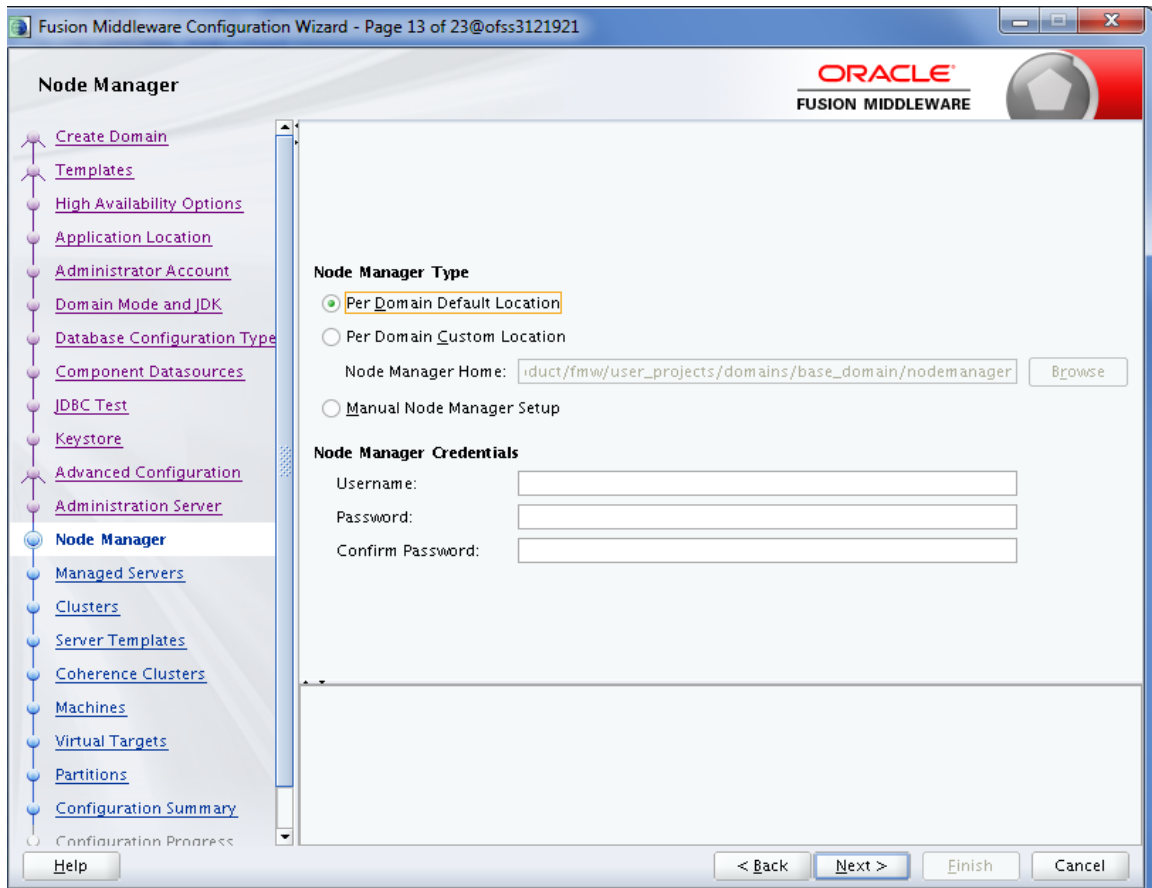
Fusion Middleware Configuration Wizard - Page 13 of 23@ofss3121921

Node Manager

ORACLE
FUSION MIDDLEWARE

Create Domain
Templates
High Availability Options
Application Location
Administrator Account
Domain Mode and JDK
Database Configuration Type
Component Datasources
JDBC Test
Keystore
Advanced Configuration
Administration Server
Node Manager
Managed Servers
Clusters
Server Templates
Coherence Clusters
Machines
Virtual Targets
Partitions
Configuration Summary
Configuration Progress

Node Manager Type

Per Domain Default Location
Per Domain Custom Location
Node Manager Home: duct/fmw/user_projects/domains/base_domain/nodemanager
Browse
Manual Node Manager Setup

Node Manager Credentials

Username:
Password:
Confirm Password:

Help
< Back
Next >
Finish
Cancel